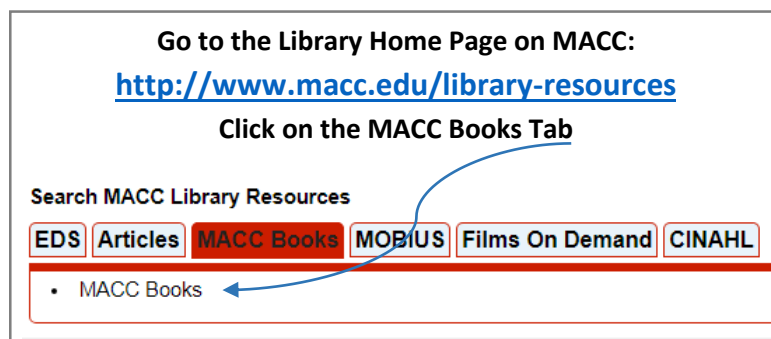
Go to the Library Home Page on MACC:

http://www.macc.edu/library-resources

Click on the MACC Books Tab

Search MACC Library Resources

EDS | Articles | MACC Books | MOBIUS | Films On Demand | CINAHL

• MACC Books